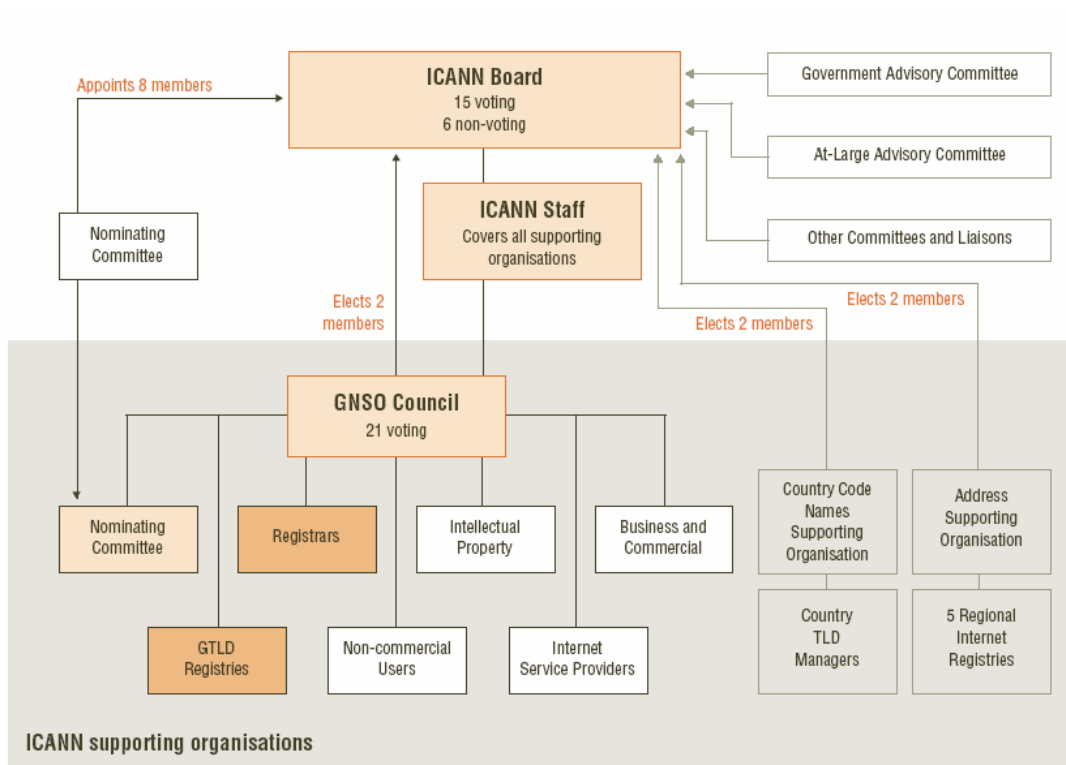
Appoints 8 members

ICANN Board
15 voting
6 non-voting

Government Advisory Committee

At-Large Advisory Committee

Other Committees and Liaisons

Nominating Committee

ICANN Staff
Covers all supporting organisations

Elects 2 members

Elects 2 members

Elects 2 members

GNSO Council
21 voting

Nominating Committee

Registrars

Intellectual Property

Business and Commercial

Country Code Names Supporting Organisation

Address Supporting Organisation

GTLD Registries

Non-commercial Users

Internet Service Providers

Country TLD Managers

5 Regional Internet Registries

ICANN supporting organisations